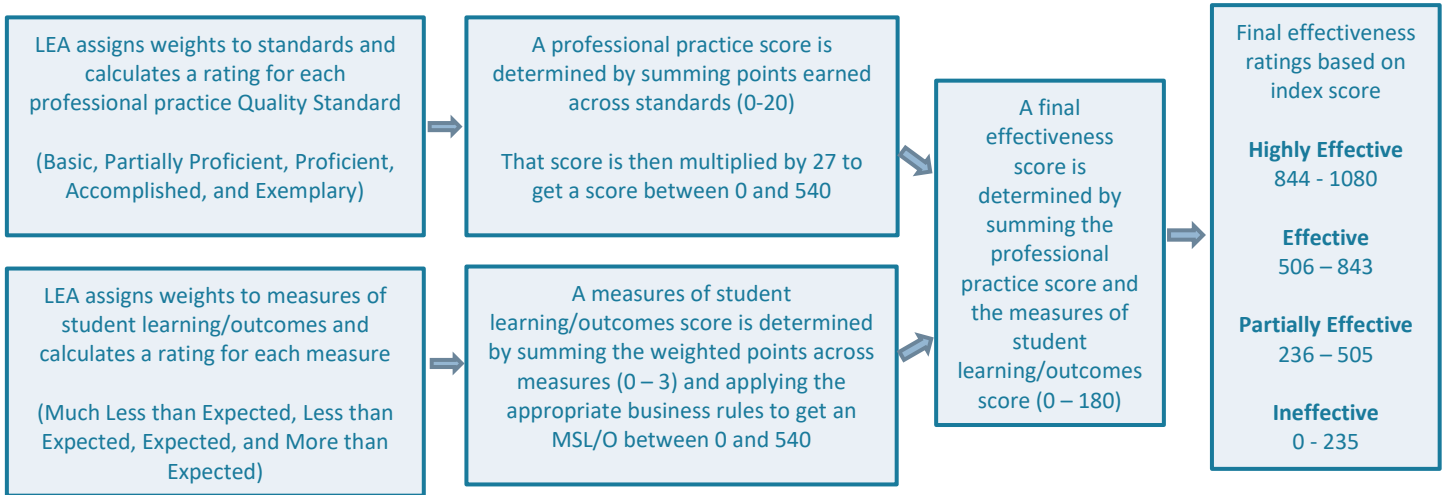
LEA assigns weights to standards and calculates a rating for each professional practice Quality Standard

(Basic, Partially Proficient, Proficient, Accomplished, and Exemplary)

A professional practice score is determined by summing points earned across standards (0-20)

That score is then multiplied by 27 to get a score between 0 and 540

LEA assigns weights to measures of student learning/outcomes and calculates a rating for each measure

(Much Less than Expected, Less than Expected, Expected, and More than Expected)

A measures of student learning/outcomes score is determined by summing the weighted points across measures (0 – 3) and applying the appropriate business rules to get an MSL/O between 0 and 540

A final effectiveness score is determined by summing the professional practice score and the measures of student learning/outcomes score (0 – 180)

Final effectiveness ratings based on index score

Highly Effective
844 - 1080

Effective
506 – 843

Partially Effective
236 – 505

Ineffective
0 - 235